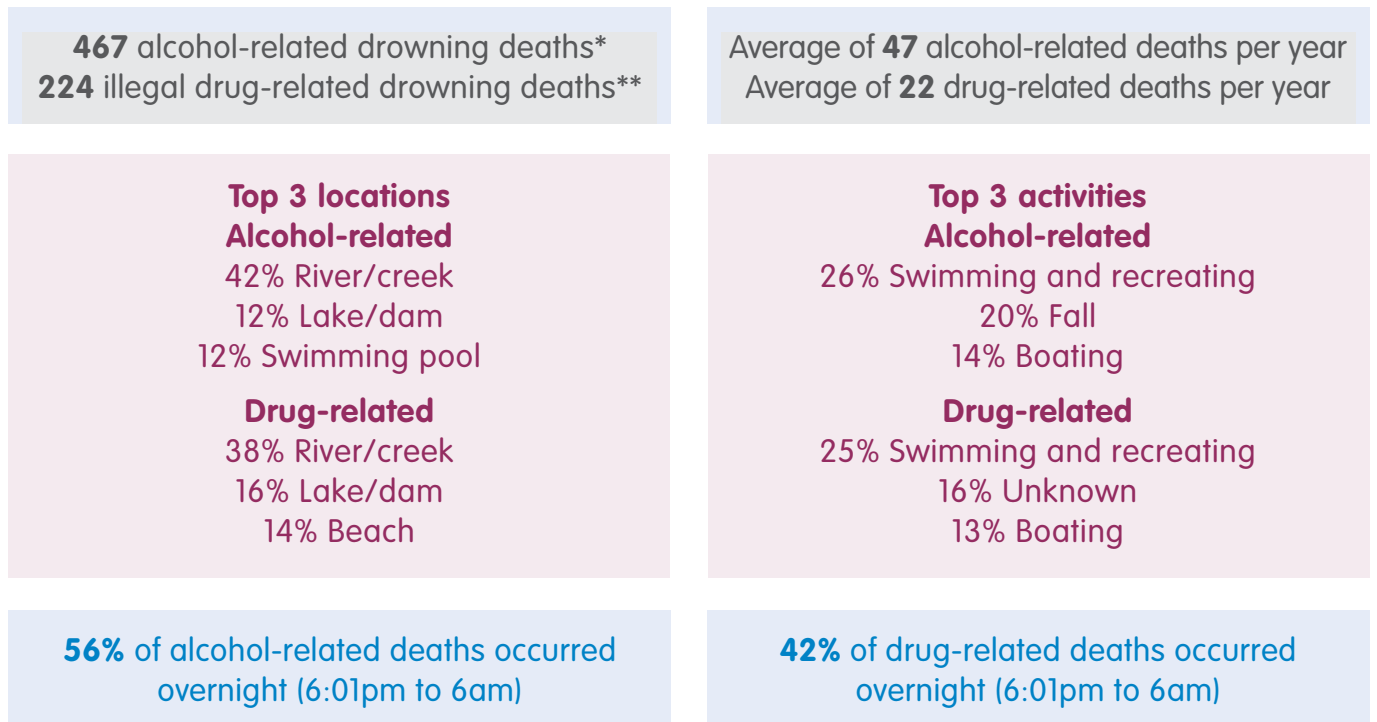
**467** alcohol-related drowning deaths*
**224** illegal drug-related drowning deaths**

Average of **47** alcohol-related deaths per year
Average of **22** drug-related deaths per year

**Top 3 locations**
**Alcohol-related**
42% River/creek
12% Lake/dam
12% Swimming pool

**Drug-related**
38% River/creek
16% Lake/dam
14% Beach

**Top 3 activities**
**Alcohol-related**
26% Swimming and recreating
20% Fall
14% Boating

**Drug-related**
25% Swimming and recreating
16% Unknown
13% Boating

**56%** of alcohol-related deaths occurred overnight (6:01pm to 6am)

**42%** of drug-related deaths occurred overnight (6:01pm to 6am)